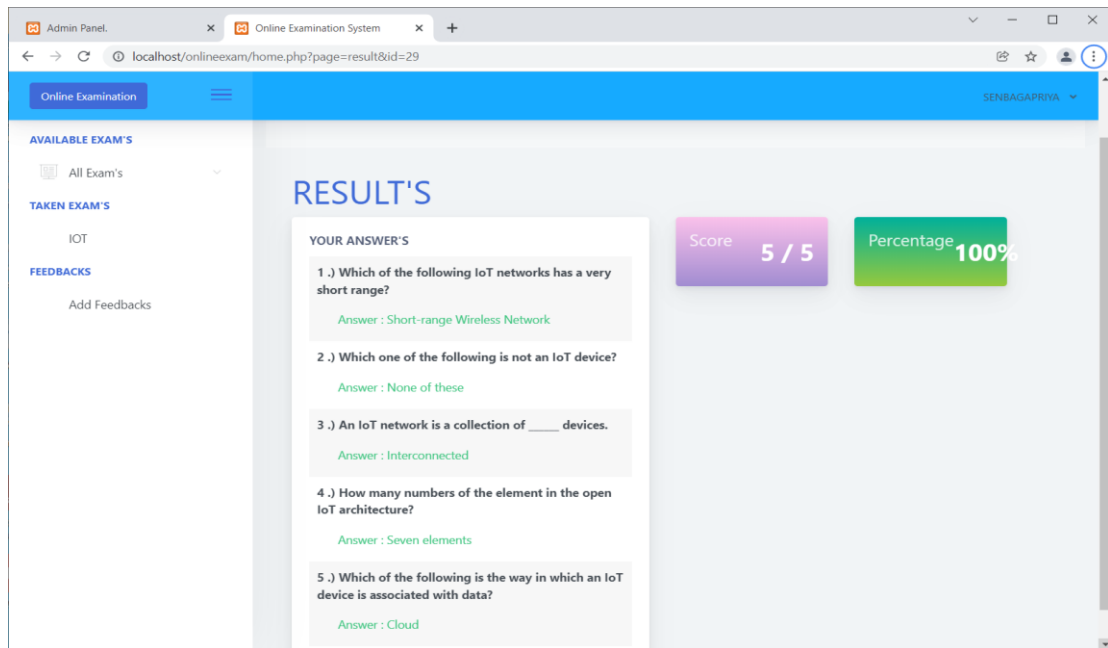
Admin Panel. ×
Online Examination System ×
+

localhost/onlineexam/home.php?page=result&id=29

Online Examination

SENBAGAPRIYA

AVAILABLE EXAM'S
All Exam's
TAKEN EXAM'S
IOT
FEEDBACKS
Add Feedbacks

RESULT'S

YOUR ANSWER'S

1 .) Which of the following IoT networks has a very short range?
Answer : Short-range Wireless Network

2 .) Which one of the following is not an IoT device?
Answer : None of these

3 .) An IoT network is a collection of _____ devices.
Answer : Interconnected

4 .) How many numbers of the element in the open IoT architecture?
Answer : Seven elements

5 .) Which of the following is the way in which an IoT device is associated with data?
Answer : Cloud

Score 5 / 5

Percentage 100%